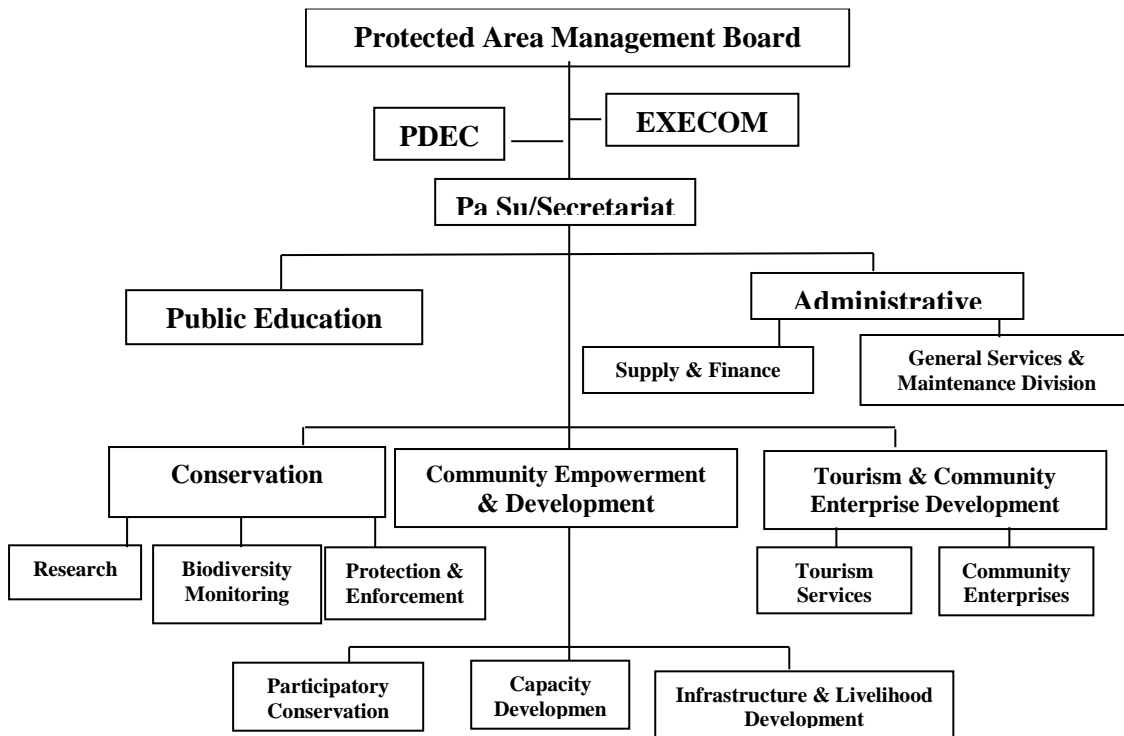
Protected Area Management Board

PDEC

EXECOM

Pa Su/Secretariat

Public Education

Administrative

Supply & Finance

General Services & Maintenance Division

Conservation

Community Empowerment & Development

Tourism & Community Enterprise Development

Research

Biodiversity Monitoring

Protection & Enforcement

Tourism Services

Community Enterprises

Participatory Conservation

Capacity Developmen

Infrastructure & Livelihood Development